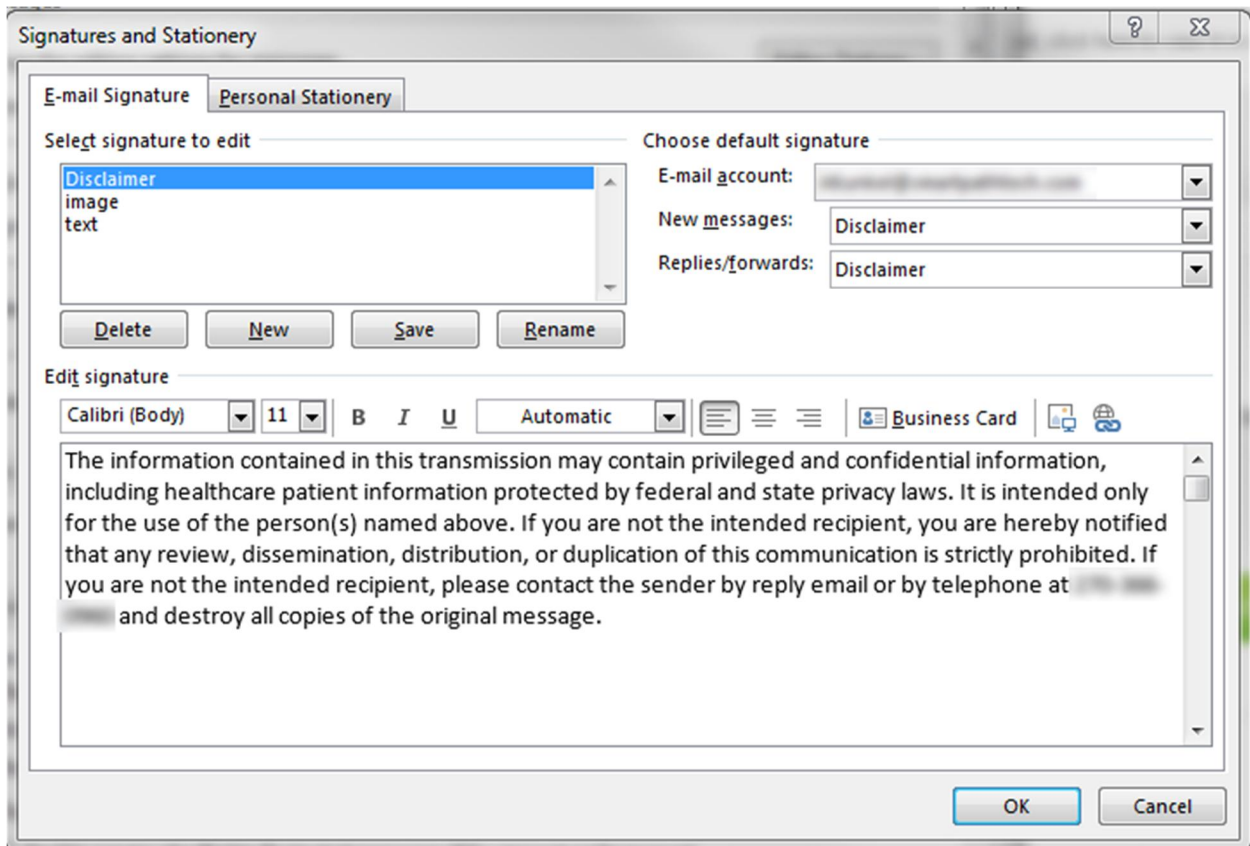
Signatures and Stationery

?

E-mail Signature
Personal Stationery

Select signature to edit

Disclaimer
image
text

Delete
New
Save
Rename

Choose default signature

E-mail account: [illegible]
New messages: Disclaimer
Replies/forwards: Disclaimer

Edit signature

Calibri (Body)
11
B
I
U
Automatic
Business Card

The information contained in this transmission may contain privileged and confidential information, including healthcare patient information protected by federal and state privacy laws. It is intended only for the use of the person(s) named above. If you are not the intended recipient, you are hereby notified that any review, dissemination, distribution, or duplication of this communication is strictly prohibited. If you are not the intended recipient, please contact the sender by reply email or by telephone at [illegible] and destroy all copies of the original message.

OK
Cancel